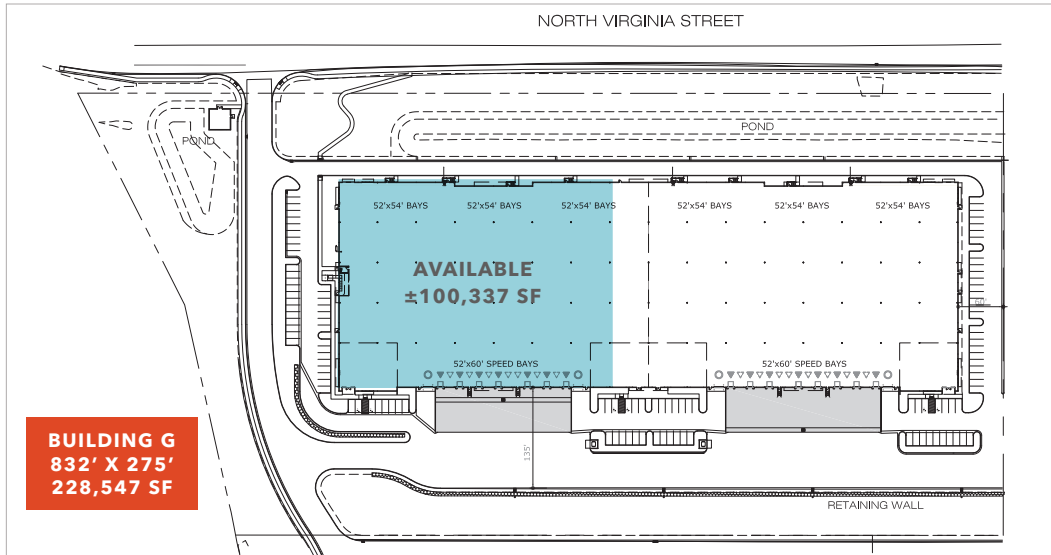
NORTH VIRGINIA STREET

POND

POND

52'x54' BAYS 52'x54' BAYS 52'x54' BAYS 52'x54' BAYS 52'x54' BAYS 52'x54' BAYS

AVAILABLE
±100,337 SF

52'x60' SPEED BAYS

52'x60' SPEED BAYS

135'

BUILDING G
832' X 275'
228,547 SF

RETAINING WALL